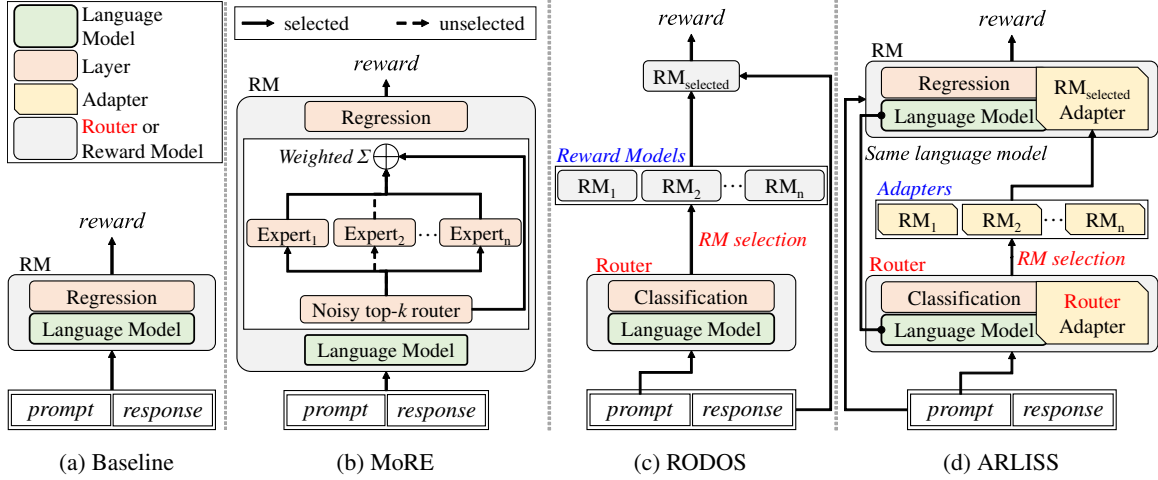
Language Model
Layer
Adapter
Router or Reward Model

reward
RM
Regression
Language Model
prompt | response
(a) Baseline

selected
unselected
reward
RM
Regression
Weighted $\Sigma$ $\oplus$
Expert$_1$
Expert$_2$
⋯
Expert$_n$
Noisy top-$k$ router
Language Model
prompt | response
(b) MoRE

reward
RM$_{selected}$
Reward Models
RM$_1$
RM$_2$
⋯
RM$_n$
RM selection
Router
Classification
Language Model
prompt | response
(c) RODOS

reward
RM
Regression
Language Model
RM$_{selected}$ Adapter
Same language model
Adapters
RM$_1$
RM$_2$
⋯
RM$_n$
RM selection
Router
Classification
Language Model
Router Adapter
prompt | response
(d) ARLISS